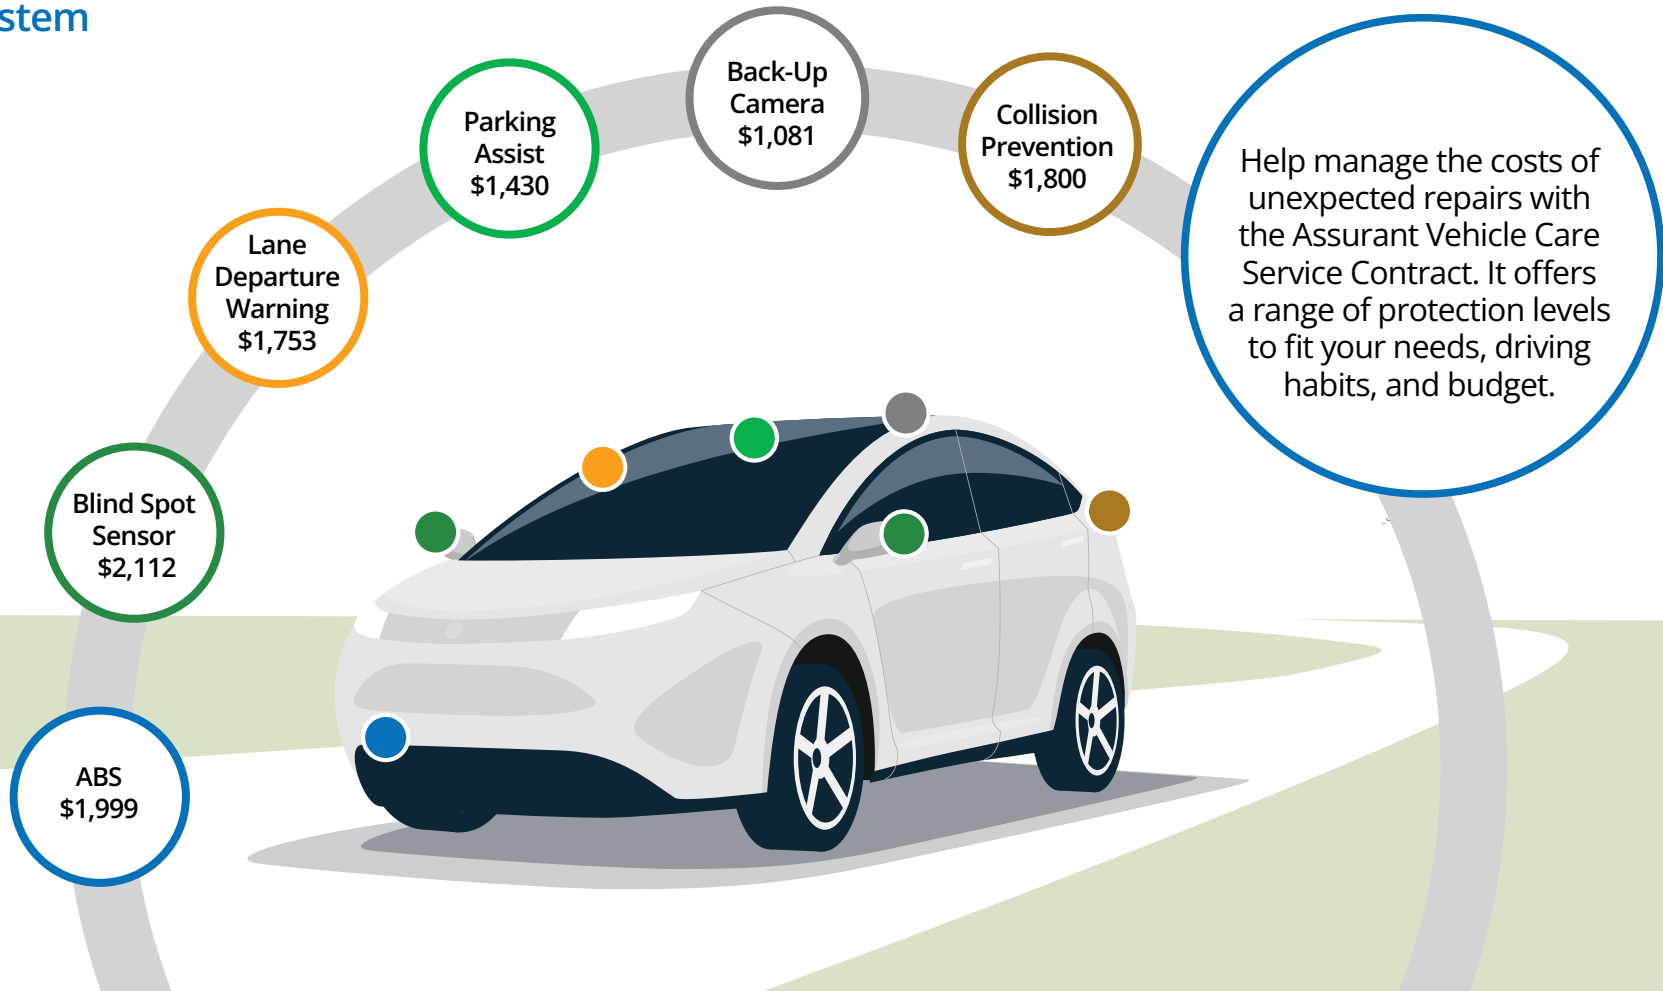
stem

Lane Departure Warning $1,753

Parking Assist $1,430

Back-Up Camera $1,081

Collision Prevention $1,800

Help manage the costs of unexpected repairs with the Assurant Vehicle Care Service Contract. It offers a range of protection levels to fit your needs, driving habits, and budget.

Blind Spot Sensor $2,112

ABS $1,999